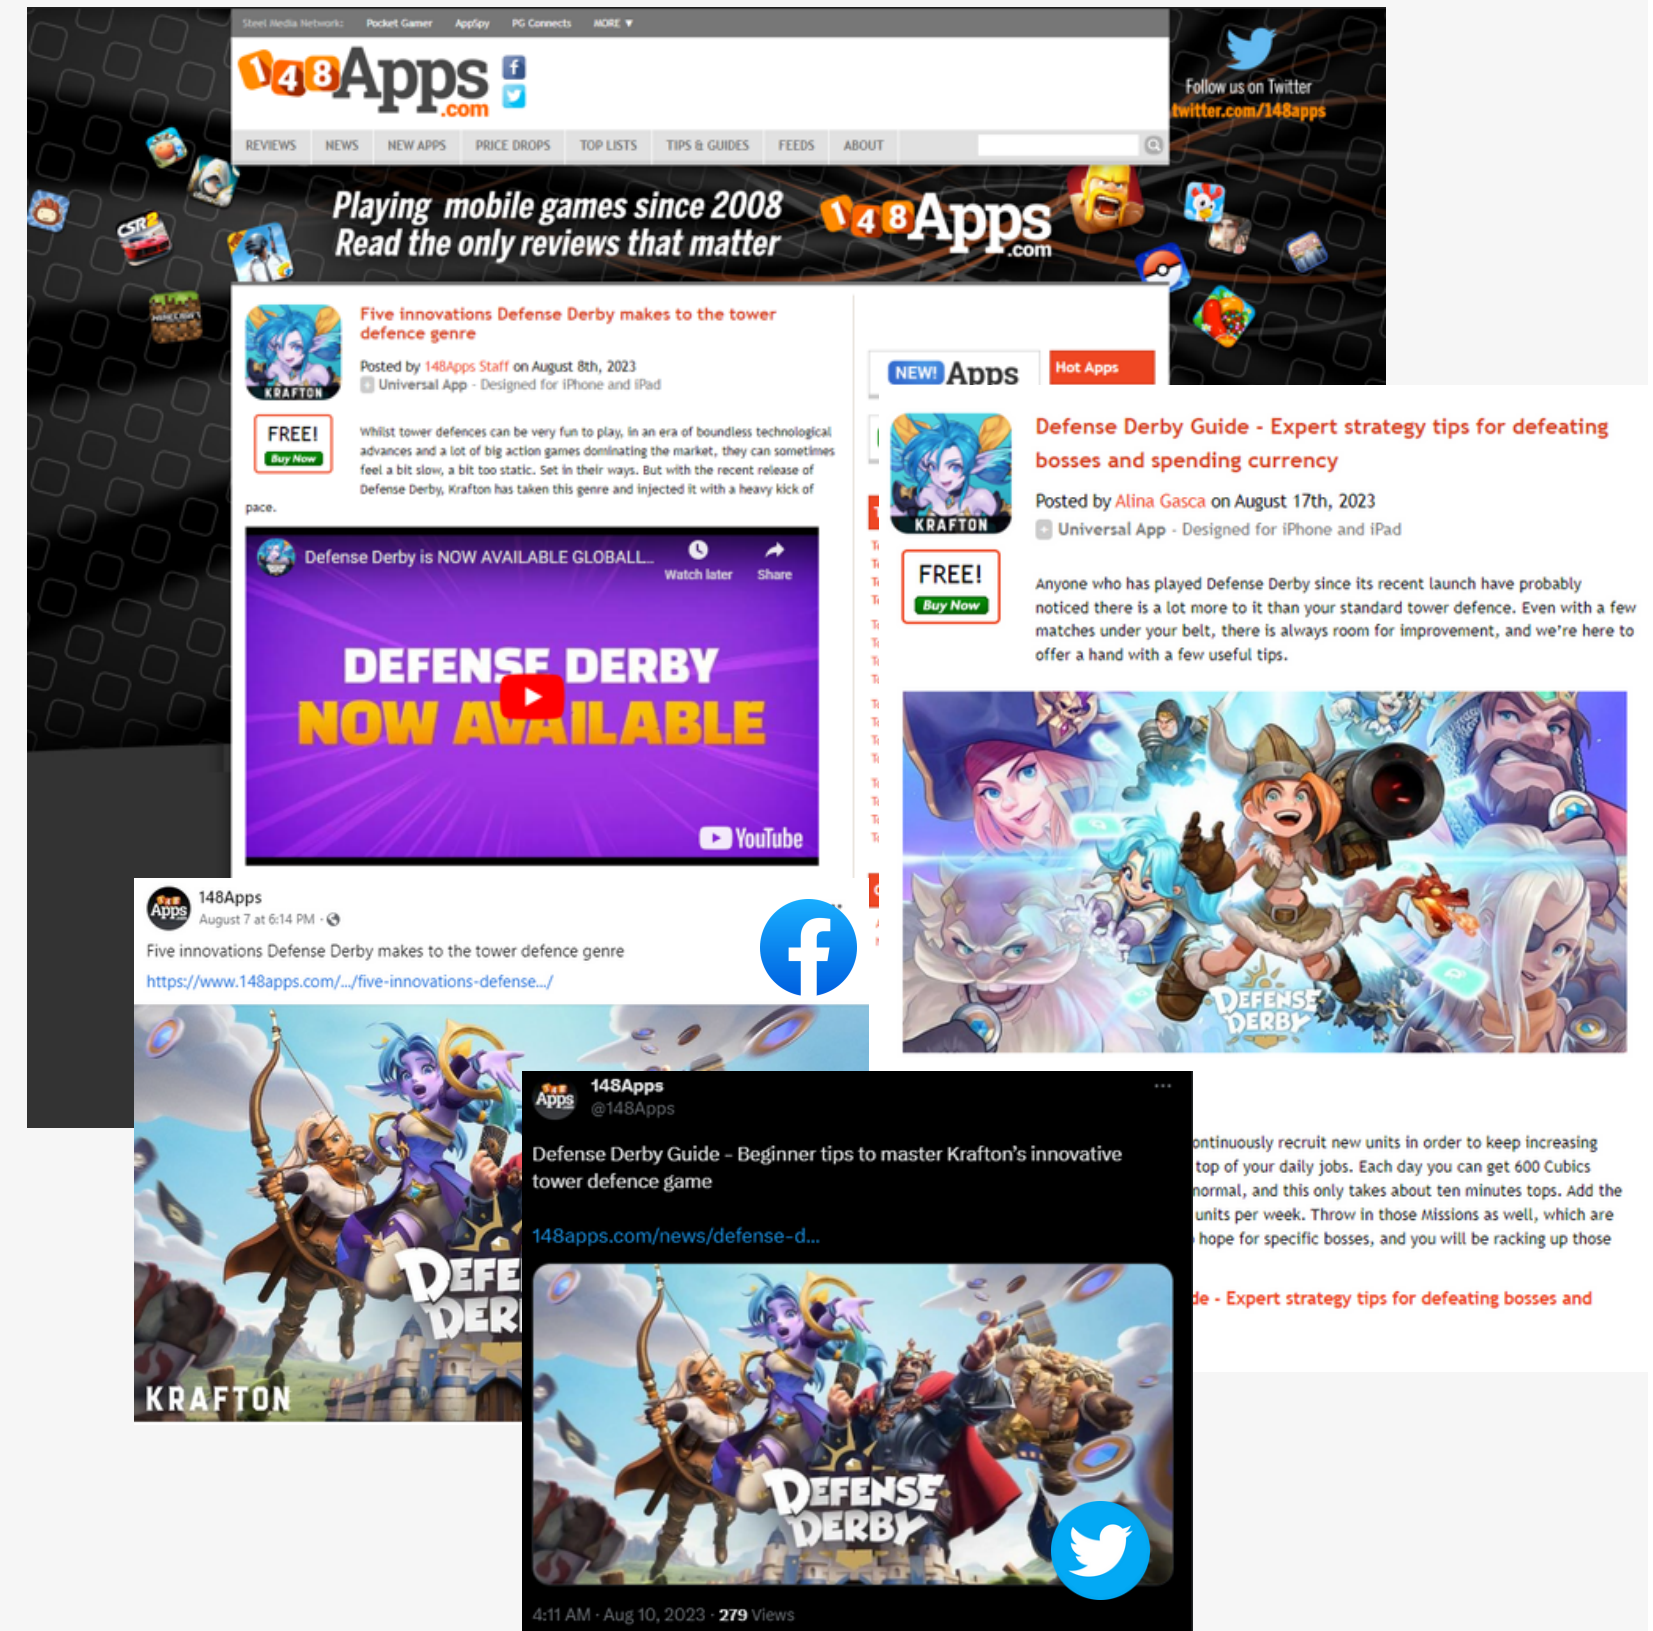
Steel Media Network: Pocket Gamer AppSpy PG Connects MORE ▼

148Apps.com

Follow us on Twitter
twitter.com/148apps

REVIEWS NEWS NEW APPS PRICE DROPS TOP LISTS TIPS & GUIDES FEEDS ABOUT

Playing mobile games since 2008
Read the only reviews that matter

148Apps.com

Five innovations Defense Derby makes to the tower defence genre

Posted by 148Apps Staff on August 8th, 2023
Universal App - Designed for iPhone and iPad

KRAFTON

FREE!
Buy Now

Whilst tower defences can be very fun to play, in an era of boundless technological advances and a lot of big action games dominating the market, they can sometimes feel a bit slow, a bit too static. Set in their ways. But with the recent release of Defense Derby, Krafton has taken this genre and injected it with a heavy kick of pace.

Defense Derby is NOW AVAILABLE GLOBALL...
Watch later Share

DEFENSE DERBY
NOW AVAILABLE

YouTube

NEW! Apps Hot Apps

Defense Derby Guide - Expert strategy tips for defeating bosses and spending currency

Posted by Alina Gasca on August 17th, 2023
Universal App - Designed for iPhone and iPad

KRAFTON

FREE!
Buy Now

Anyone who has played Defense Derby since its recent launch have probably noticed there is a lot more to it than your standard tower defence. Even with a few matches under your belt, there is always room for improvement, and we're here to offer a hand with a few useful tips.

DEFENSE DERBY

148Apps
August 7 at 6:14 PM ·
Five innovations Defense Derby makes to the tower defence genre
https://www.148apps.com/.../five-innovations-defense.../

DEFE DERI
KRAFTON

148Apps
@148Apps
Defense Derby Guide - Beginner tips to master Krafton's innovative tower defence game
148apps.com/news/defense-d...

DEFENSE DERBY

4:11 AM · Aug 10, 2023 · 279 Views

ontinuously recruit new units in order to keep increasing top of your daily jobs. Each day you can get 600 Cubics normal, and this only takes about ten minutes tops. Add the units per week. Throw in those Missions as well, which are hope for specific bosses, and you will be racking up those

de - Expert strategy tips for defeating bosses and